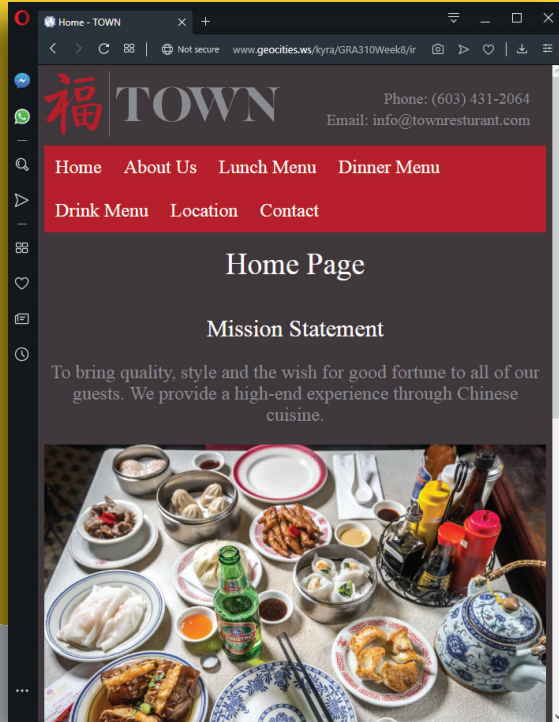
Home - TOWN

Not secure www.geocities.ws/kyra/GRA310Week8/ir

福 TOWN

Phone: (603) 431-2064
Email: info@townresturant.com

Home About Us Lunch Menu Dinner Menu Drink Menu Location Contact

Home Page

Mission Statement

To bring quality, style and the wish for good fortune to all of our guests. We provide a high-end experience through Chinese cuisine.

TSINGTAO